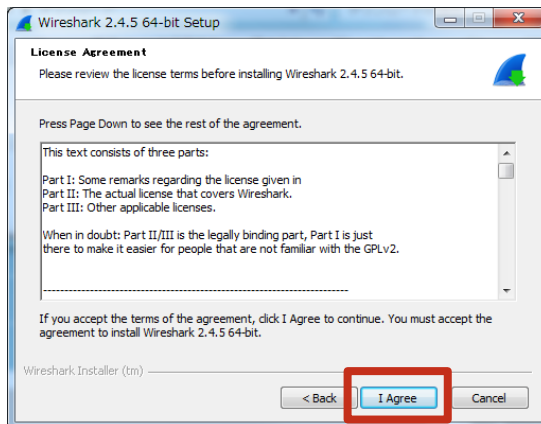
Wireshark 2.4.5 64-bit Setup

License Agreement

Please review the license terms before installing Wireshark 2.4.5 64-bit.

Press Page Down to see the rest of the agreement.

This text consists of three parts:

Part I: Some remarks regarding the license given in
Part II: The actual license that covers Wireshark.
Part III: Other applicable licenses.

When in doubt: Part II/III is the legally binding part, Part I is just there to make it easier for people that are not familiar with the GPLv2.

------------------------------------------------------------------------

If you accept the terms of the agreement, click I Agree to continue. You must accept the agreement to install Wireshark 2.4.5 64-bit.

Wireshark Installer (tm)

< Back

I Agree

Cancel